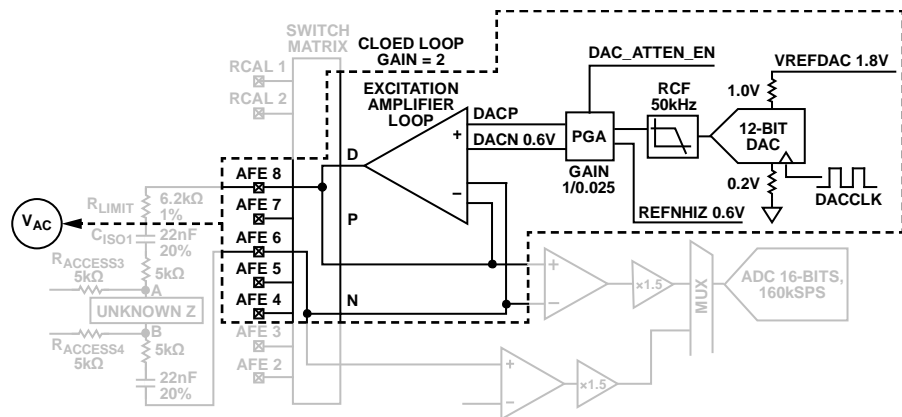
SWITCH MATRIX

CLOED LOOP GAIN = 2

RCAL 1

RCAL 2

EXCITATION AMPLIFIER LOOP

DAC_ATTEN_EN

VREFDAC 1.8V

DACP

RCF 50kHz

1.0V

+

DACN 0.6V

PGA

12-BIT DAC

D

GAIN 1/0.025

AFE 8

0.2V

DACCLK

$R_{LIMIT}$

6.2kΩ 1%

AFE 7

–

REFNHIZ 0.6V

$V_{AC}$

P

$C_{ISO1}$

22nF 20%

AFE 6

$R_{ACCESS3}$ 5kΩ

5kΩ

AFE 5

+

×1.5

ADC 16-BITS, 160kSPS

A

MUX

UNKNOWN Z

AFE 4

–

N

AFE 3

$R_{ACCESS4}$ 5kΩ

B

5kΩ

AFE 2

+

22nF 20%

×1.5

–